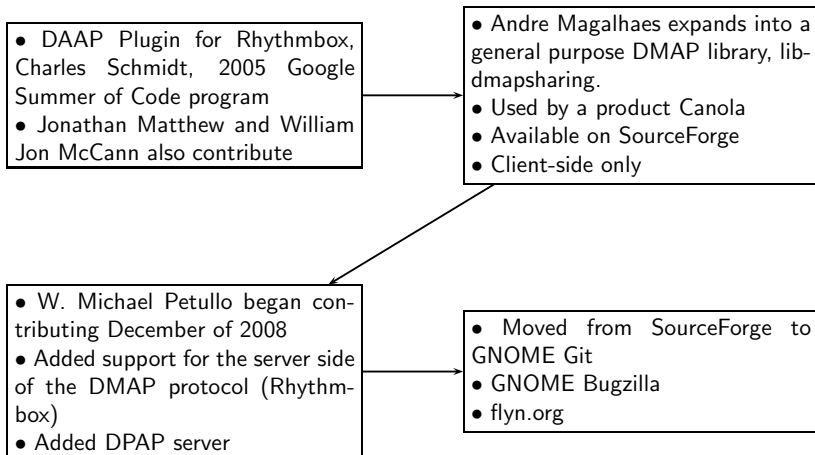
• DAAP Plugin for Rhythmbox, Charles Schmidt, 2005 Google Summer of Code program
• Jonathan Matthew and William Jon McCann also contribute

• Andre Magalhaes expands into a general purpose DMAP library, libdmapsharing.
• Used by a product Canola
• Available on SourceForge
• Client-side only

• W. Michael Petullo began contributing December of 2008
• Added support for the server side of the DMAP protocol (Rhythmbox)
• Added DPAP server

• Moved from SourceForge to GNOME Git
• GNOME Bugzilla
• flyn.org